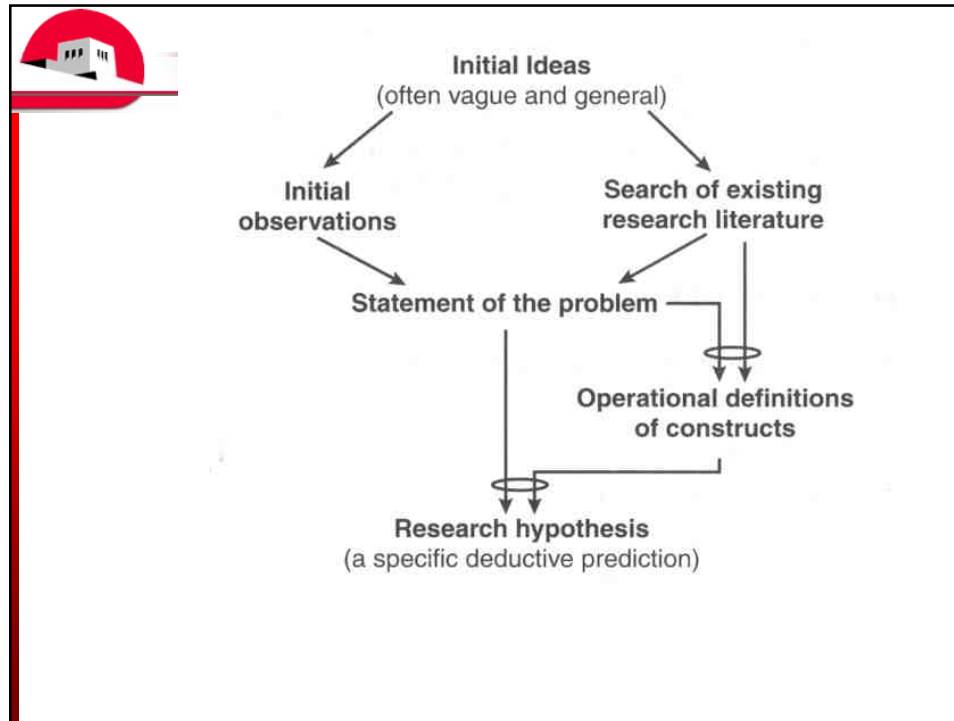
Initial Ideas
(often vague and general)

Initial observations

Search of existing research literature

Statement of the problem

Operational definitions of constructs

Research hypothesis
(a specific deductive prediction)